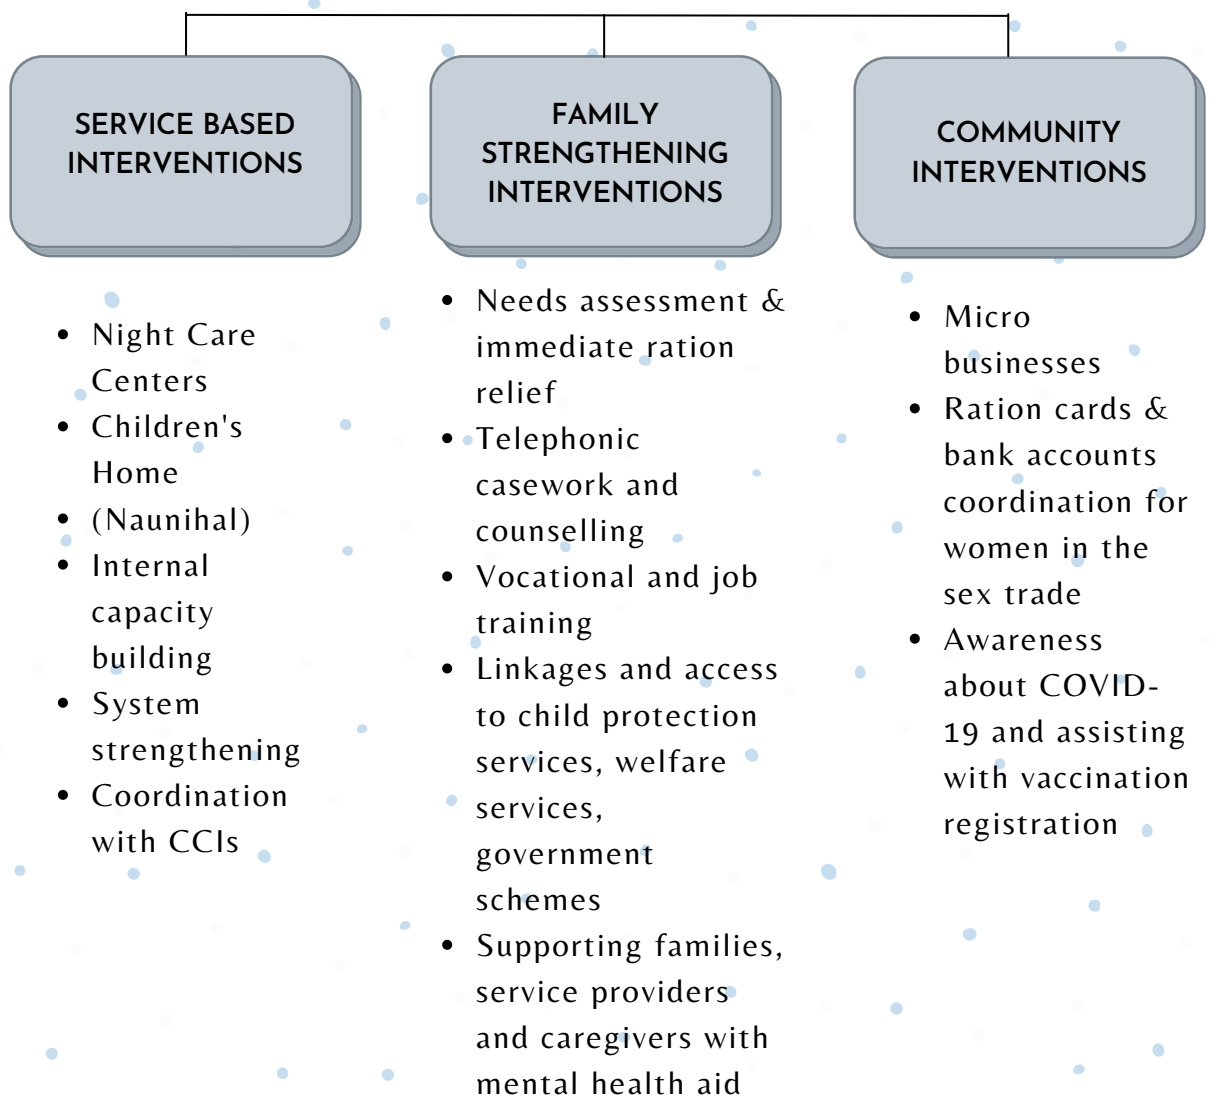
SERVICE BASED INTERVENTIONS

- Night Care Centers
- Children's Home
- (Naunihal)
- Internal capacity building
- System strengthening
- Coordination with CCIs

FAMILY STRENGTHENING INTERVENTIONS

- Needs assessment & immediate ration relief
- Telephonic casework and counselling
- Vocational and job training
- Linkages and access to child protection services, welfare services, government schemes
- Supporting families, service providers and caregivers with mental health aid

COMMUNITY INTERVENTIONS

- Micro businesses
- Ration cards & bank accounts coordination for women in the sex trade
- Awareness about COVID-19 and assisting with vaccination registration